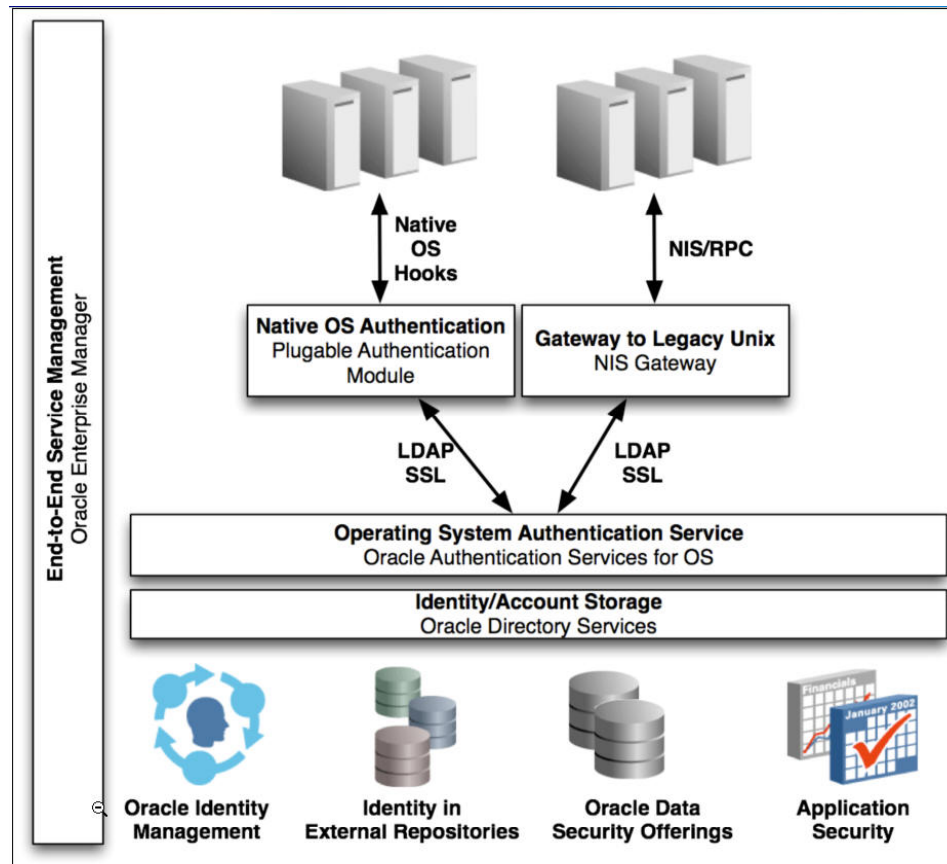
End-to-End Service Management
Oracle Enterprise Manager

Native OS Hooks

NIS/RPC

Native OS Authentication
Plugable Authentication Module

Gateway to Legacy Unix
NIS Gateway

LDAP SSL

LDAP SSL

Operating System Authentication Service
Oracle Authentication Services for OS

Identity/Account Storage
Oracle Directory Services

Financials

January 2002

Oracle Identity Management

Identity in External Repositories

Oracle Data Security Offerings

Application Security